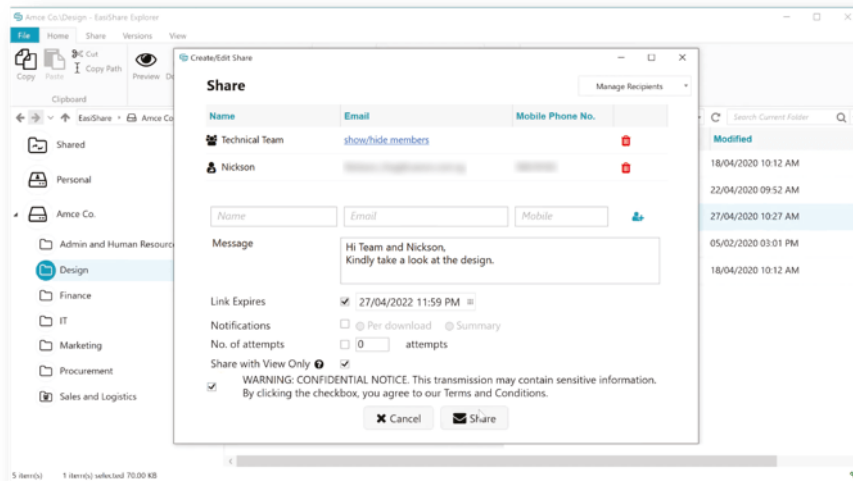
Amce Co.\Design - EasiShare Explorer

File Home Share Versions View

Copy Paste Cut Copy Path Preview

Clipboard

EasiShare › Amce Co

Shared

Personal

Amce Co.

Admin and Human Resourc

Design

Finance

IT

Marketing

Procurement

Sales and Logistics

Search Current Folder

Modified

18/04/2020 10:12 AM

22/04/2020 09:52 AM

27/04/2020 10:27 AM

05/02/2020 03:01 PM

18/04/2020 10:12 AM

5 item(s) 1 item(s) selected 70.00 KB

Create/Edit Share

Share

Manage Recipients

| Name | Email | Mobile Phone No. |
|---|---|---|
| Technical Team | show/hide members | |
| Nickson | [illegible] | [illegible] |

Name Email Mobile

Message

Hi Team and Nickson,
Kindly take a look at the design.

Link Expires 27/04/2022 11:59 PM

Notifications Per download Summary

No. of attempts 0 attempts

Share with View Only

WARNING: CONFIDENTIAL NOTICE. This transmission may contain sensitive information. By clicking the checkbox, you agree to our Terms and Conditions.

Cancel Share